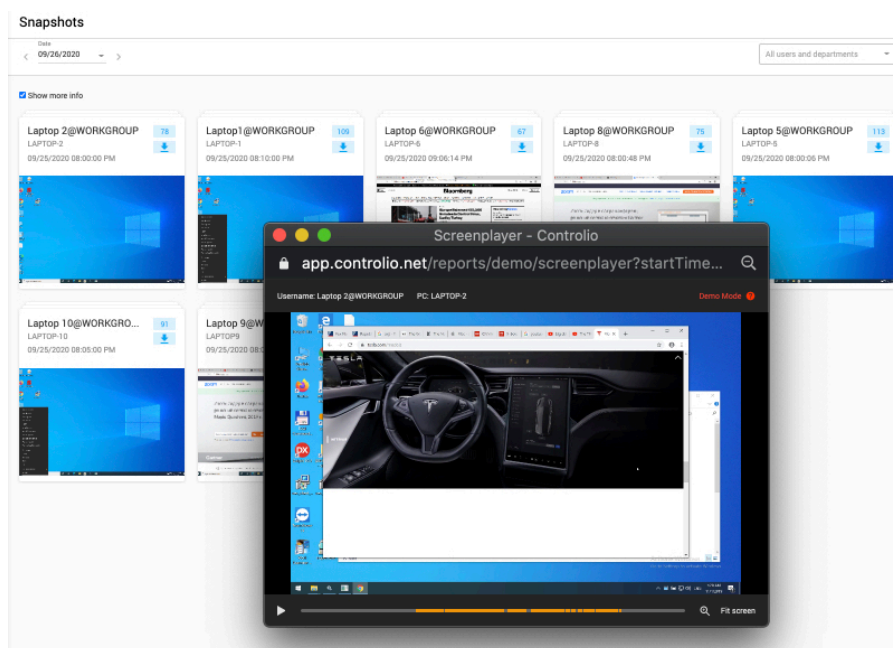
Snapshots

Date
09/26/2020

All users and departments

Show more info

Laptop 2@WORKGROUP
LAPTOP-2
09/25/2020 08:00:00 PM
78

Laptop1@WORKGROUP
LAPTOP-1
09/25/2020 08:10:00 PM
109

Laptop 6@WORKGROUP
LAPTOP-6
09/25/2020 09:06:14 PM
67

Laptop 8@WORKGROUP
LAPTOP-8
09/25/2020 08:00:48 PM
75

Laptop 5@WORKGROUP
LAPTOP-5
09/25/2020 08:00:06 PM
113

Laptop 10@WORKGRO...
LAPTOP-10
09/25/2020 08:05:00 PM
91

Laptop 9@
LAPTOP9
09/25/2020

Screenplayer - Controlio
app.controlio.net/reports/demo/screenplayer?startTime...

Username: Laptop 2@WORKGROUP PC: LAPTOP-2
Demo Mode

TESLA

Fit screen